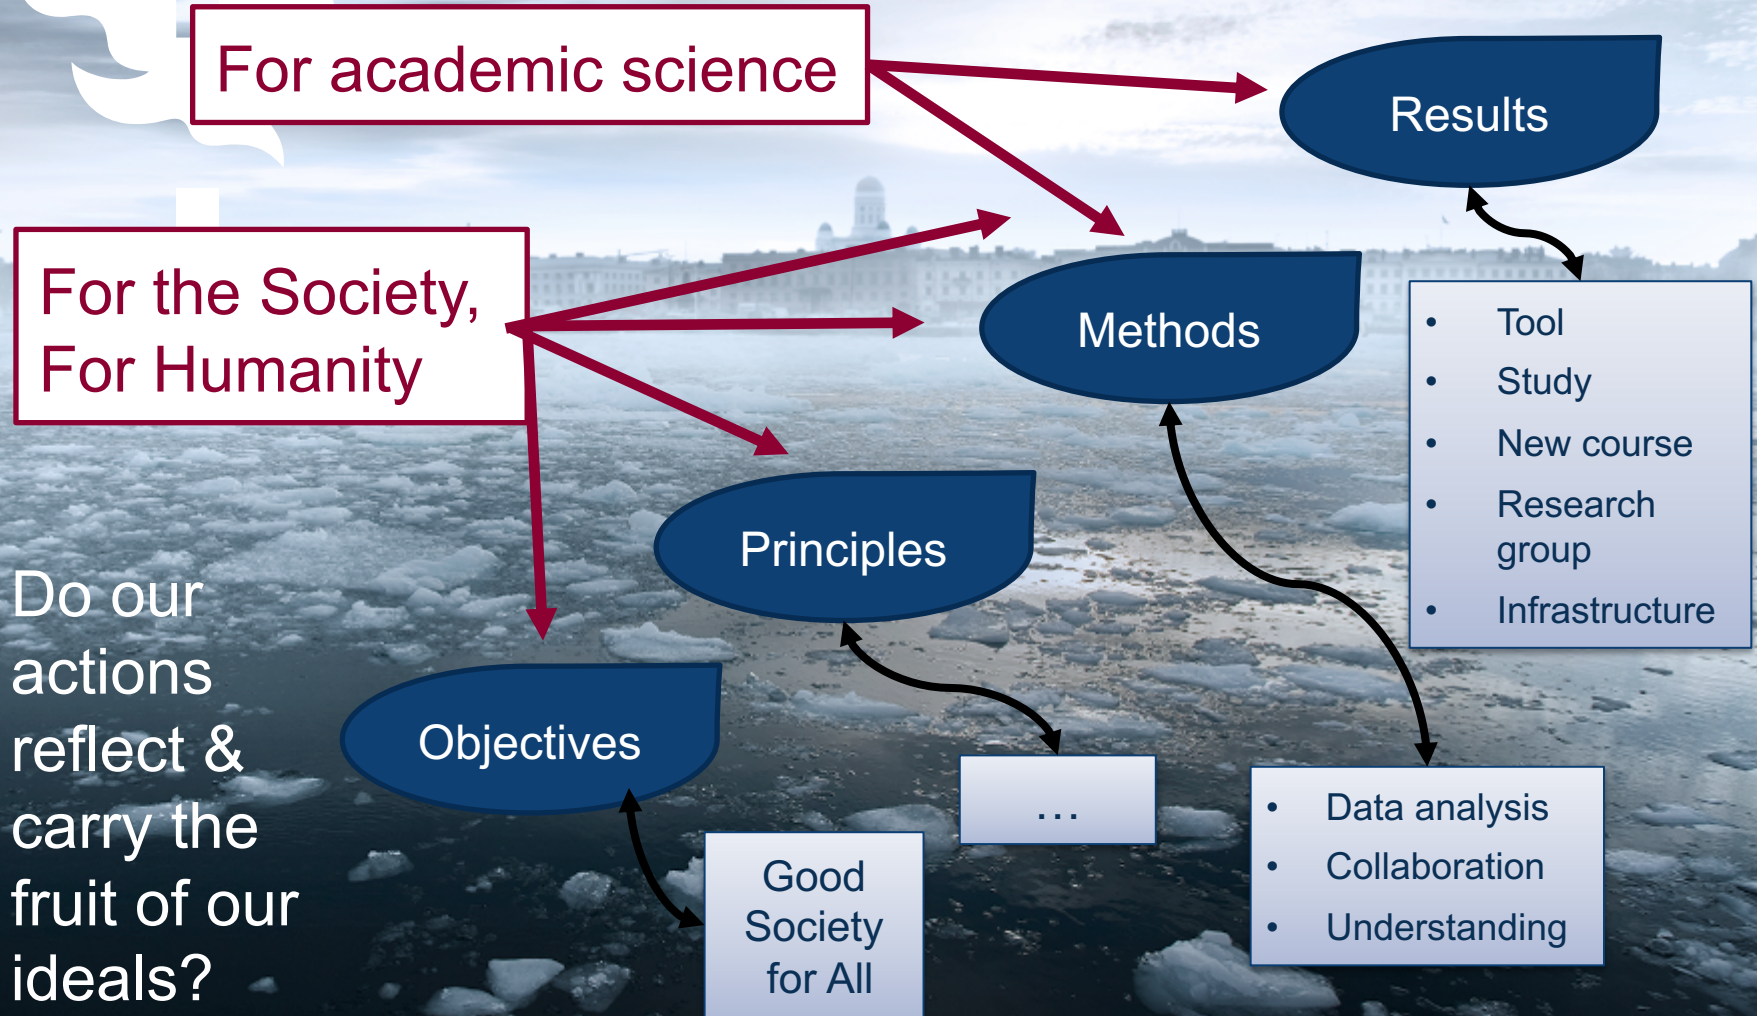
For academic science

Results

For the Society, For Humanity

Methods

- Tool
- Study
- New course
- Research group
- Infrastructure

Principles

Do our actions reflect & carry the fruit of our ideals?

Objectives

…

- Data analysis
- Collaboration
- Understanding

Good Society for All